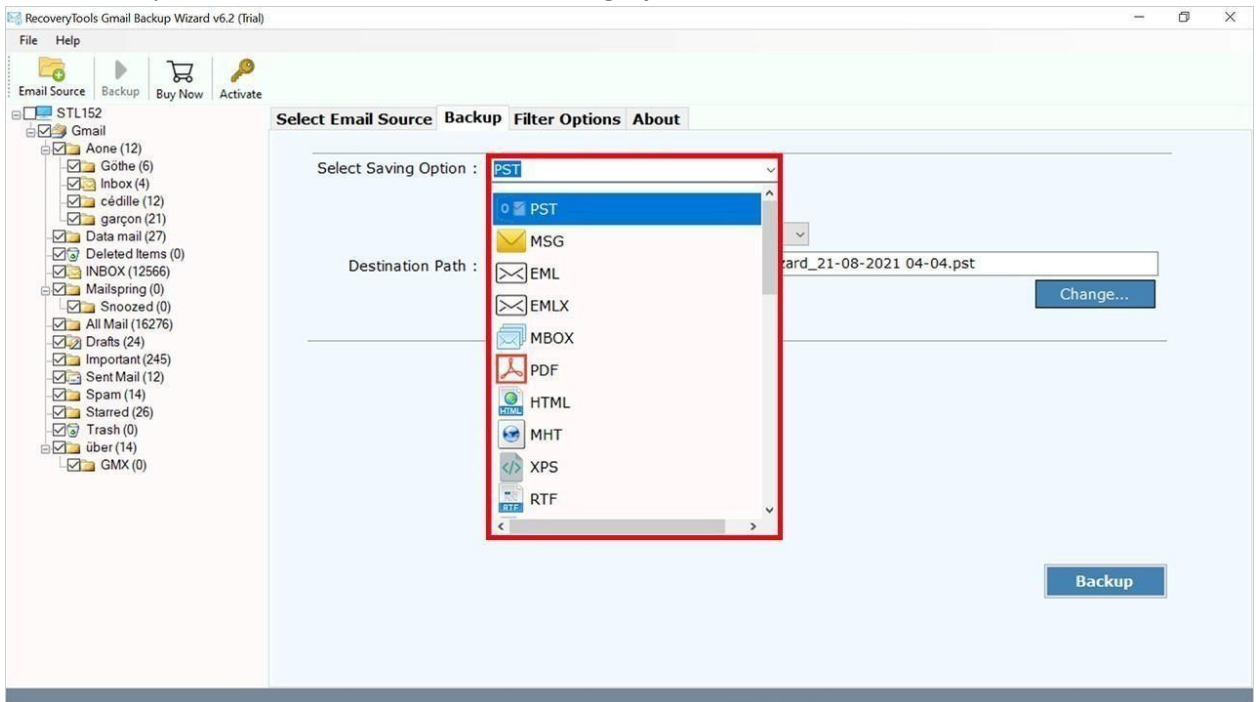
RecoveryTools Gmail Backup Wizard v6.2 (Trial)

File Help

Email Source Backup Buy Now Activate

STL152
Gmail
Aone (12)
Göthe (6)
Inbox (4)
cédille (12)
garçon (21)
Data mail (27)
Deleted Items (0)
INBOX (12566)
Mailspring (0)
Snoozed (0)
All Mail (16276)
Drafts (24)
Important (245)
Sent Mail (12)
Spam (14)
Starred (26)
Trash (0)
über (14)
GMX (0)

Select Email Source Backup Filter Options About

Select Saving Option : PST

PST
MSG
EML
EMLX
MBOX
PDF
HTML
MHT
XPS
RTF

Destination Path : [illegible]zard_21-08-2021 04-04.pst

Change...

Backup